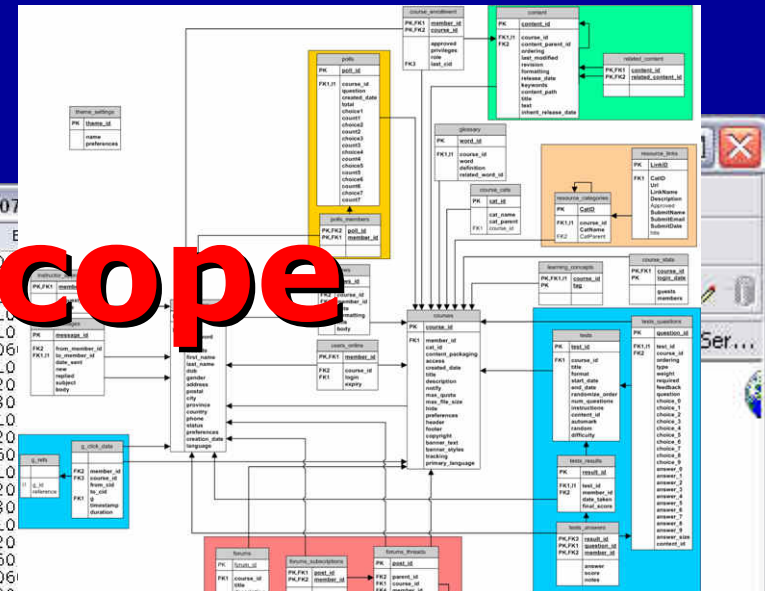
cope

course_enrollment
PK,FK1 member_id
PK,FK2 course_id
approved
privileges
role
FK3 last_cid

content
PK content_id
FK1,I1 course_id
FK2 content_parent_id
ordering
last_modified
revision
formatting
release_date
keywords
content_path
title
text
inherit_release_date

related_content
PK,FK1 content_id
PK,FK2 related_content_id

polls
PK poll_id
FK1,I1 course_id
question
created_date
total
choice1
count1
choice2
count2
choice3
count3
choice4
count4
choice5
count5
choice6
count6
choice7
count7

theme_settings
PK theme_id
name
preferences

glossary
PK word_id
FK1,I1 course_id
word
definition
related_word_id

resource_links
PK LinkID
FK1 CatID
Url
LinkName
Description
Approved
SubmitName
SubmitEmail
SubmitDate
hits

resource_categories
PK CatID
FK1,I1 course_id
CatName
FK2 CatParent

course_cats
PK cat_id
cat_name
cat_parent
FK1 course_id

polls_members
PK,FK2 poll_id
PK,FK1 member_id

learning_concepts
PK,FK1,I1 course_id
PK tag

course_stats
PK,FK1 course_id
PK login_date
guests
members

instructor
PK,FK1

messages
PK message_id
FK2 from_member_id
FK1,I1 to_member_id
date_sent
new
replied
subject
body

first_name
last_name
dob
gender
address
postal
city
province
country
phone
status
preferences
creation_date
language

FK2 course_id
member_id
formatting
body

users_online
PK,FK1 member_id
FK2 course_id
FK1 login
expiry

courses
PK course_id
FK1 member_id
cat_id
content_packaging
access
created_date
title
description
notify
max_quota
max_file_size
hide
preferences
header
footer
copyright
banner_text
banner_styles
tracking
primary_language

tests
PK test_id
FK1 course_id
title
format
start_date
end_date
randomize_order
num_questions
instructions
content_id
automark
random
difficulty

tests_questions
PK question_id
FK1 test_id
FK2 course_id
ordering
type
weight
required
feedback
question
choice_0
choice_1
choice_2
choice_3
choice_4
choice_5
choice_6
choice_7
choice_8
choice_9
answer_0
answer_1
answer_2
answer_3
answer_4
answer_5
answer_6
answer_7
answer_8
answer_9
answer_size
content_id

tests_results
PK result_id
FK1,I1 test_id
FK2 member_id
date_taken
final_score

tests_answers
PK,FK2 result_id
PK,FK1 question_id
PK,FK3 member_id
answer
score
notes

g_refs
PK g_id
reference

g_click_data
FK2 member_id
FK3 course_id
from_cid
to_cid
FK1 g
timestamp
duration

forums
PK forum_id
FK1 course_id
title

forums_subscriptions
PK,FK1 post_id
PK,FK2 member_id

forums_threads
PK post_id
FK2 parent_id
FK1 course_id

Ser...